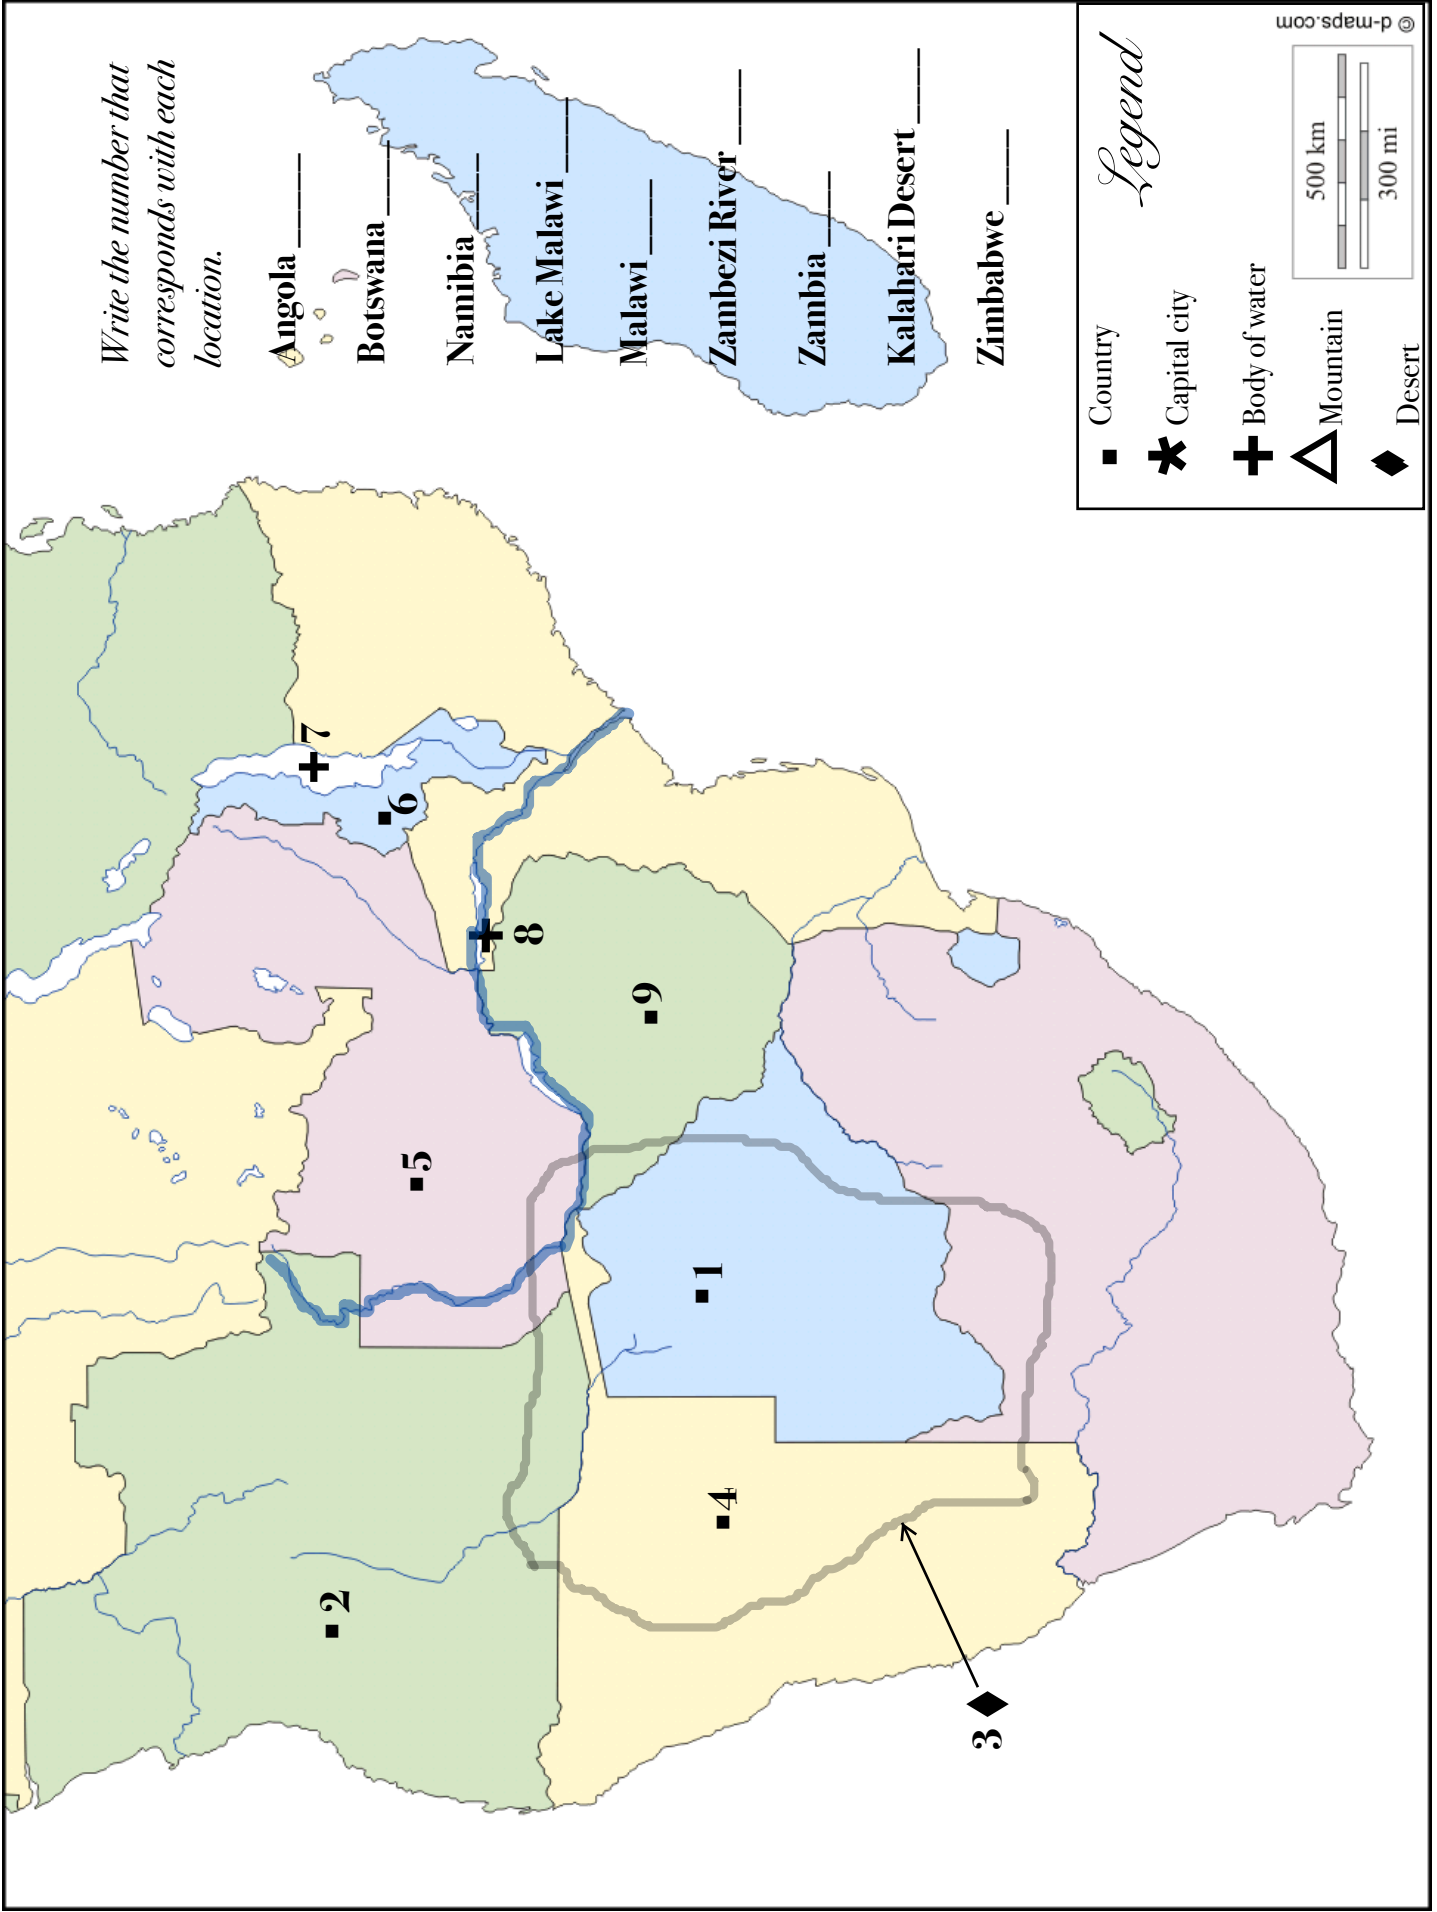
Write the number that corresponds with each location.

Angola____

Botswana____

Namibia____

Lake Malawi____

Malawi____

Zambezi River____

Zambia____

Kalahari Desert____

Zimbabwe____

Legend

Country

Capital city

Body of water

Mountain

Desert

500 km

300 mi

© d-maps.com

7

6

8

9

5

1

4

2

3